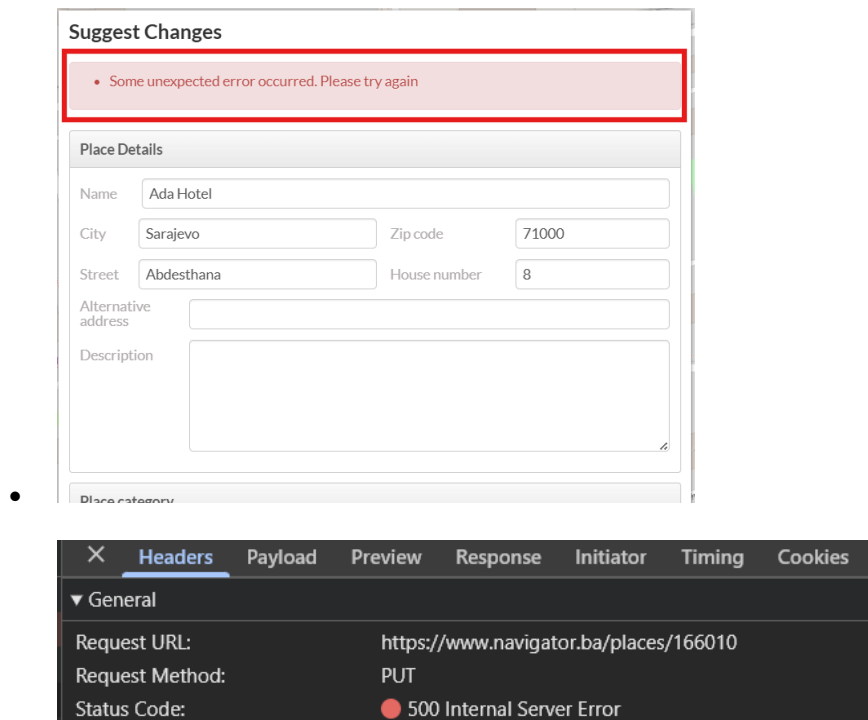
Suggest Changes

• Some unexpected error occurred. Please try again

Place Details

Name Ada Hotel

City Sarajevo Zip code 71000

Street Abdesthana House number 8

Alternative address

Description

Place category

× Headers Payload Preview Response Initiator Timing Cookies

▼ General

Request URL: https://www.navigator.ba/places/166010

Request Method: PUT

Status Code: 500 Internal Server Error